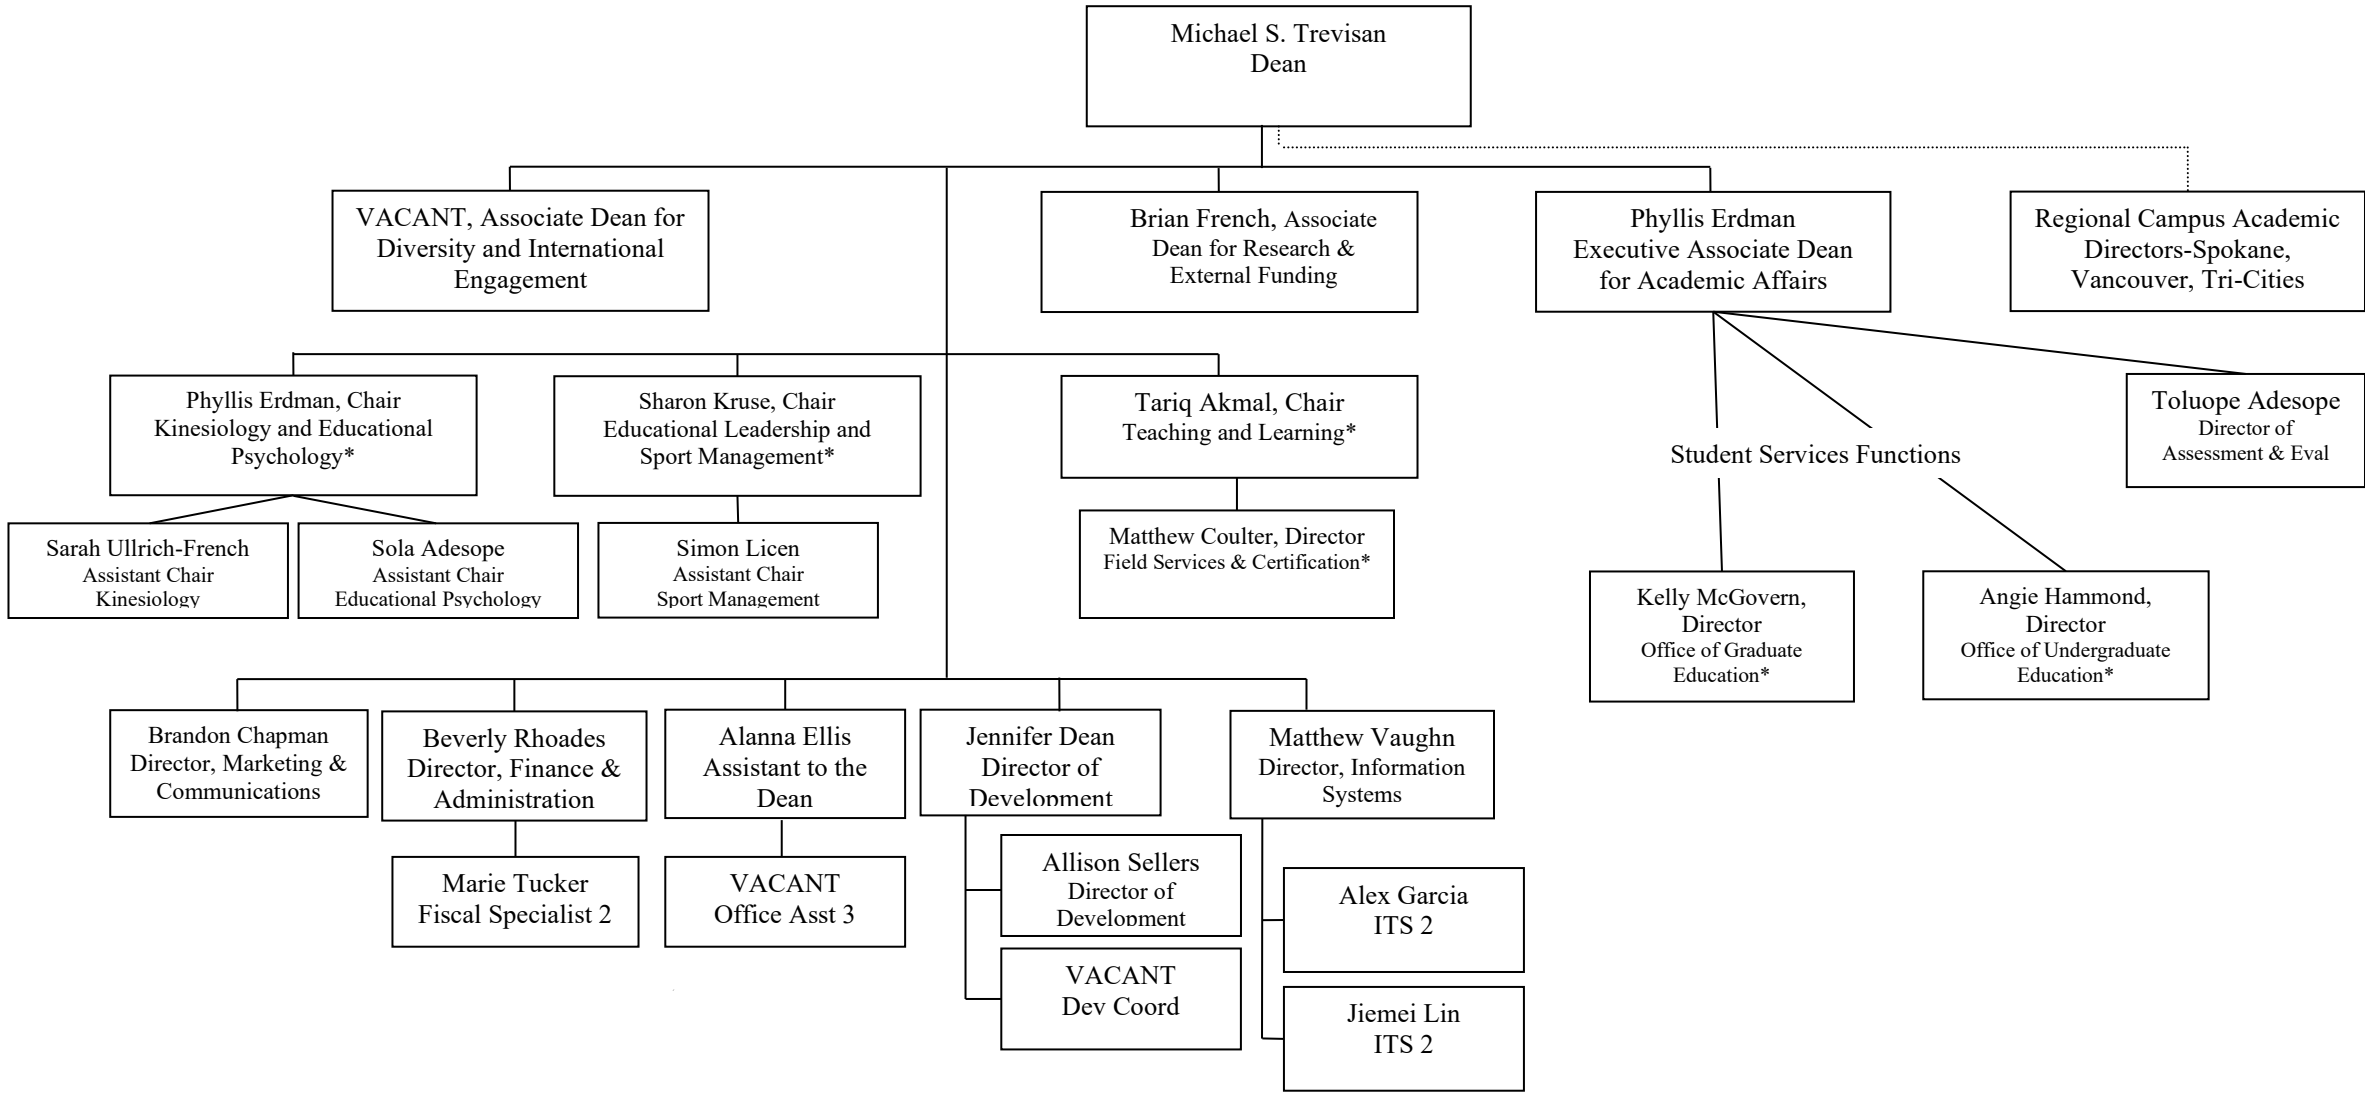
Michael S. Trevisan
Dean

VACANT, Associate Dean for Diversity and International Engagement

Brian French, Associate Dean for Research & External Funding

Phyllis Erdman
Executive Associate Dean for Academic Affairs

Regional Campus Academic Directors-Spokane, Vancouver, Tri-Cities

Phyllis Erdman, Chair
Kinesiology and Educational Psychology*

Sharon Kruse, Chair
Educational Leadership and Sport Management*

Tariq Akmal, Chair
Teaching and Learning*

Student Services Functions

Toluope Adesope
Director of Assessment & Eval

Sarah Ullrich-French
Assistant Chair
Kinesiology

Sola Adesope
Assistant Chair
Educational Psychology

Simon Licen
Assistant Chair
Sport Management

Matthew Coulter, Director
Field Services & Certification*

Kelly McGovern, Director
Office of Graduate Education*

Angie Hammond, Director
Office of Undergraduate Education*

Brandon Chapman
Director, Marketing & Communications

Beverly Rhoades
Director, Finance & Administration

Alanna Ellis
Assistant to the Dean

Jennifer Dean
Director of Development

Matthew Vaughn
Director, Information Systems

Marie Tucker
Fiscal Specialist 2

VACANT
Office Asst 3

Allison Sellers
Director of Development

VACANT
Dev Coord

Alex Garcia
ITS 2

Jiemei Lin
ITS 2